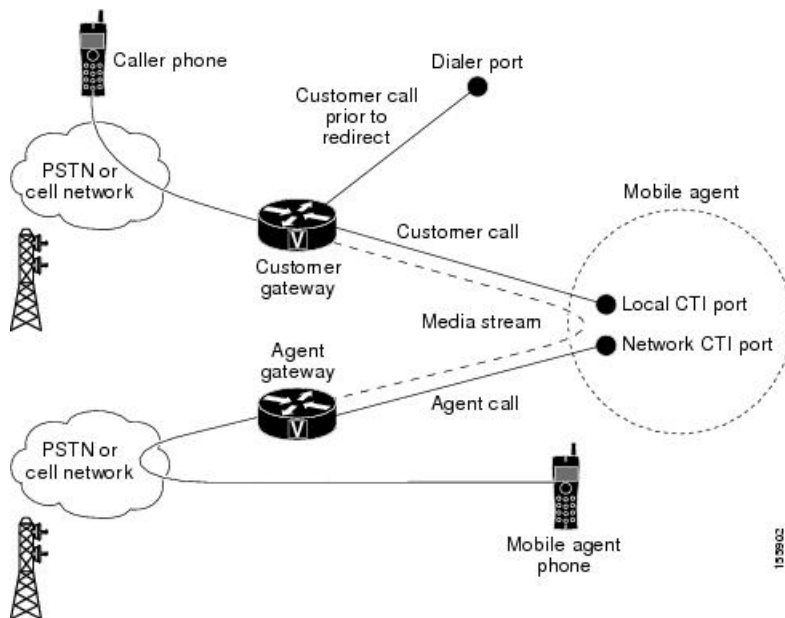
Caller phone

Dialer port

Customer call prior to redirect

PSTN or cell network

Mobile agent

V

Customer call

Customer gateway

Local CTI port

Media stream

Network CTI port

Agent gateway

V

Agent call

PSTN or cell network

Mobile agent phone

155902